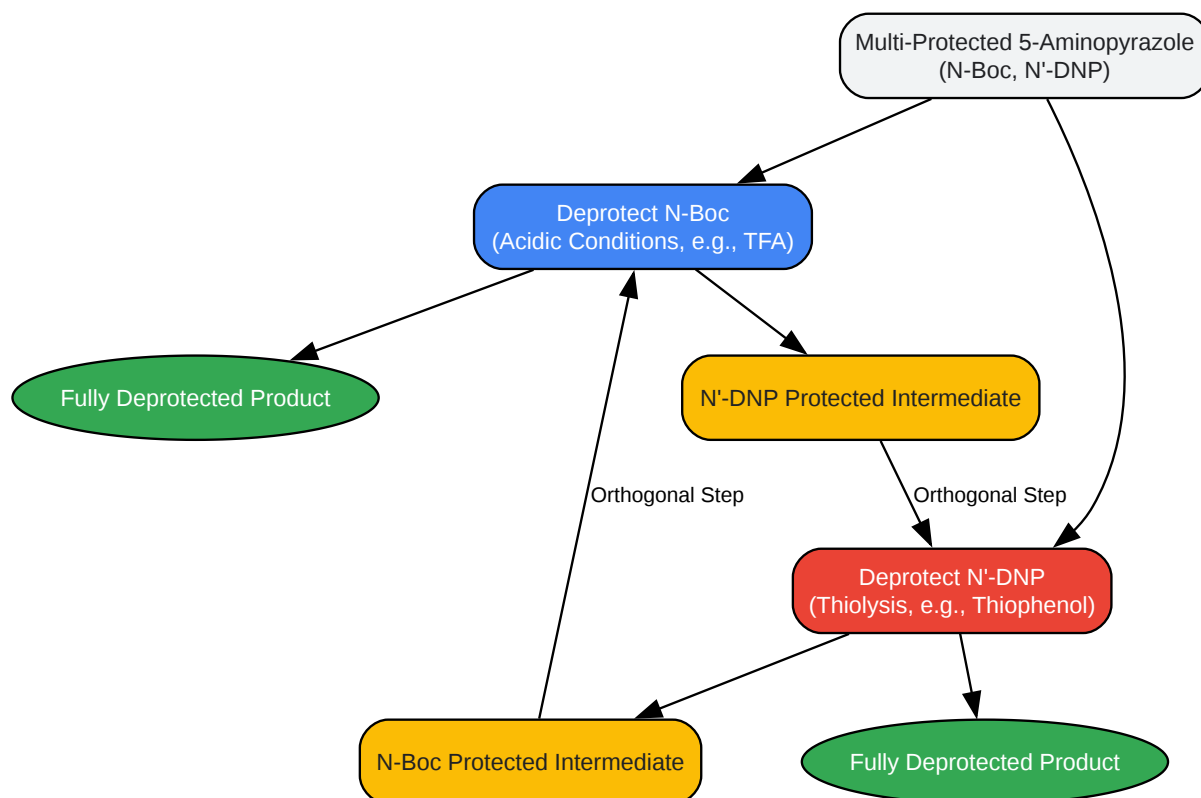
Multi-Protected 5-Aminopyrazole
(N-Boc, N'-DNP)

Deprotect N-Boc
(Acidic Conditions, e.g., TFA)

Fully Deprotected Product

N'-DNP Protected Intermediate

Orthogonal Step

Orthogonal Step

Deprotect N'-DNP
(Thiolysis, e.g., Thiophenol)

N-Boc Protected Intermediate

Fully Deprotected Product